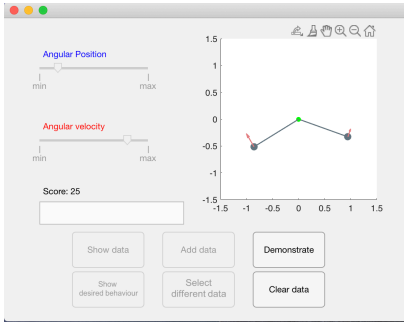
Angular Position

min max

Angular velocity

min max

Score: 25

1.5
1
0.5
0
-0.5
-1
-1.5

-1.5 -1 -0.5 0 0.5 1 1.5

Show data

Add data

Demonstrate

Show desired behaviour

Select different data

Clear data